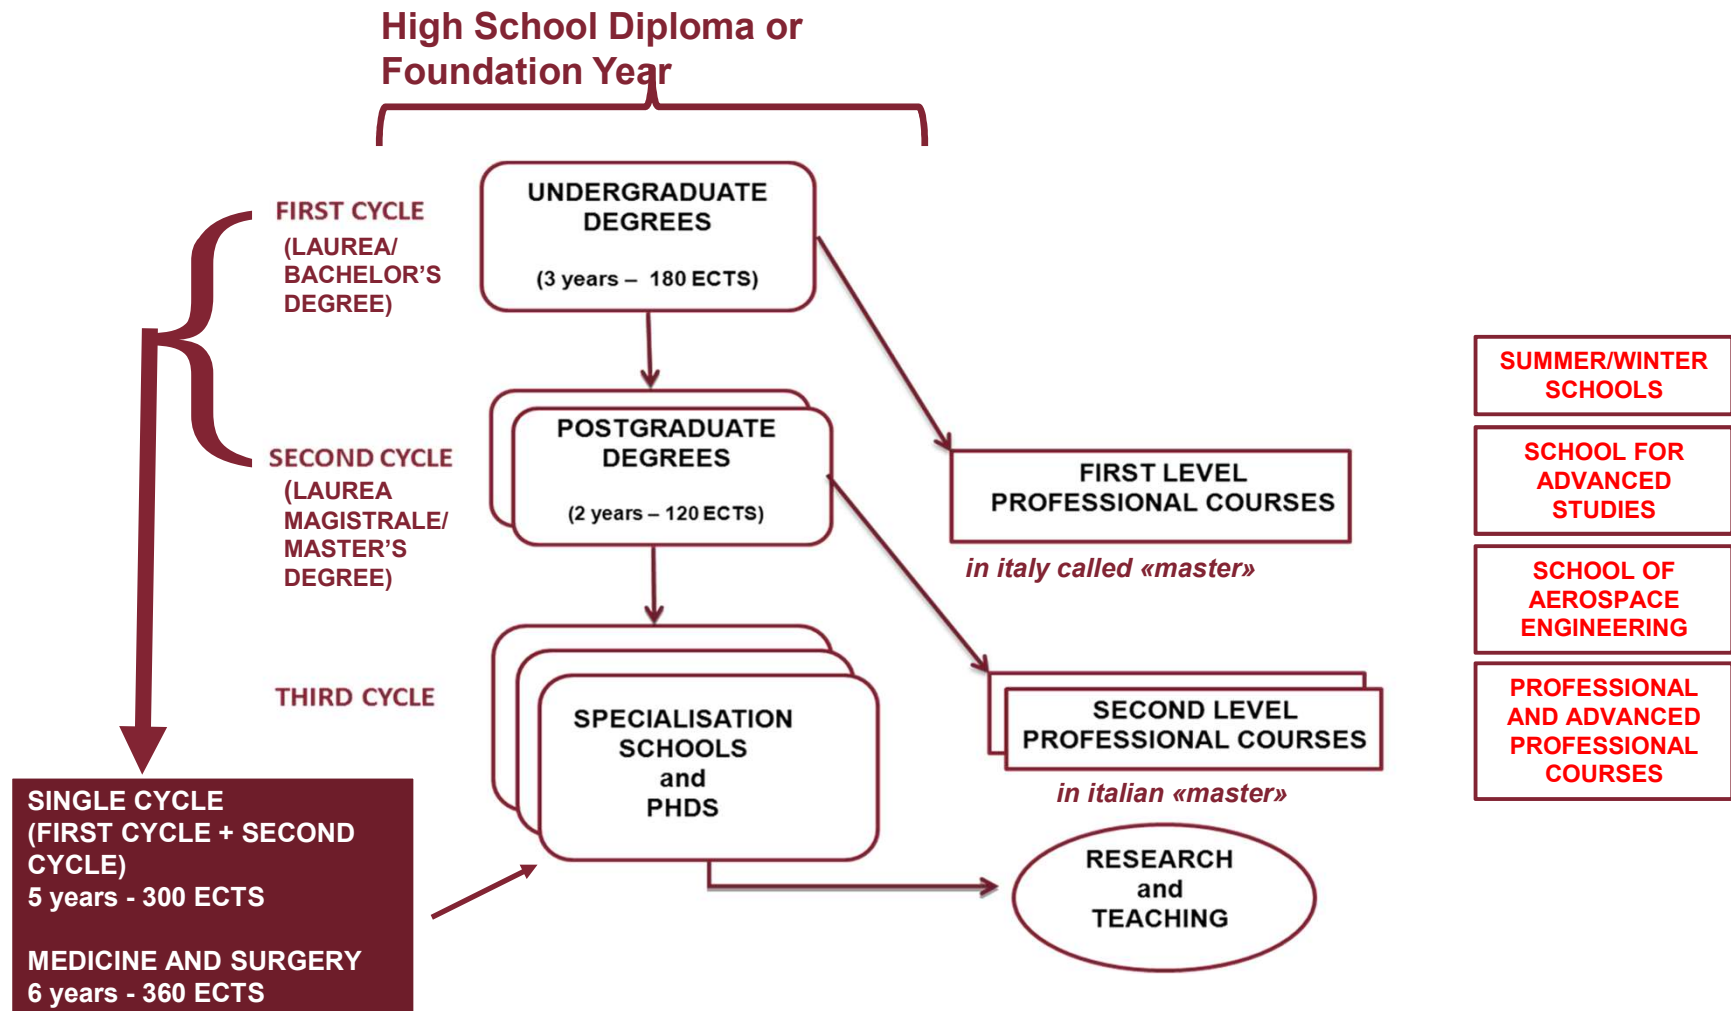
High School Diploma or Foundation Year

FIRST CYCLE
(LAUREA/ BACHELOR'S DEGREE)

UNDERGRADUATE DEGREES

(3 years – 180 ECTS)

SECOND CYCLE
(LAUREA MAGISTRALE/ MASTER'S DEGREE)

POSTGRADUATE DEGREES

(2 years – 120 ECTS)

FIRST LEVEL PROFESSIONAL COURSES

in italy called «master»

THIRD CYCLE

SPECIALISATION SCHOOLS and PHDS

SECOND LEVEL PROFESSIONAL COURSES

in italian «master»

RESEARCH and TEACHING

SINGLE CYCLE
(FIRST CYCLE + SECOND CYCLE)
5 years - 300 ECTS

MEDICINE AND SURGERY
6 years - 360 ECTS

SUMMER/WINTER SCHOOLS

SCHOOL FOR ADVANCED STUDIES

SCHOOL OF AEROSPACE ENGINEERING

PROFESSIONAL AND ADVANCED PROFESSIONAL COURSES